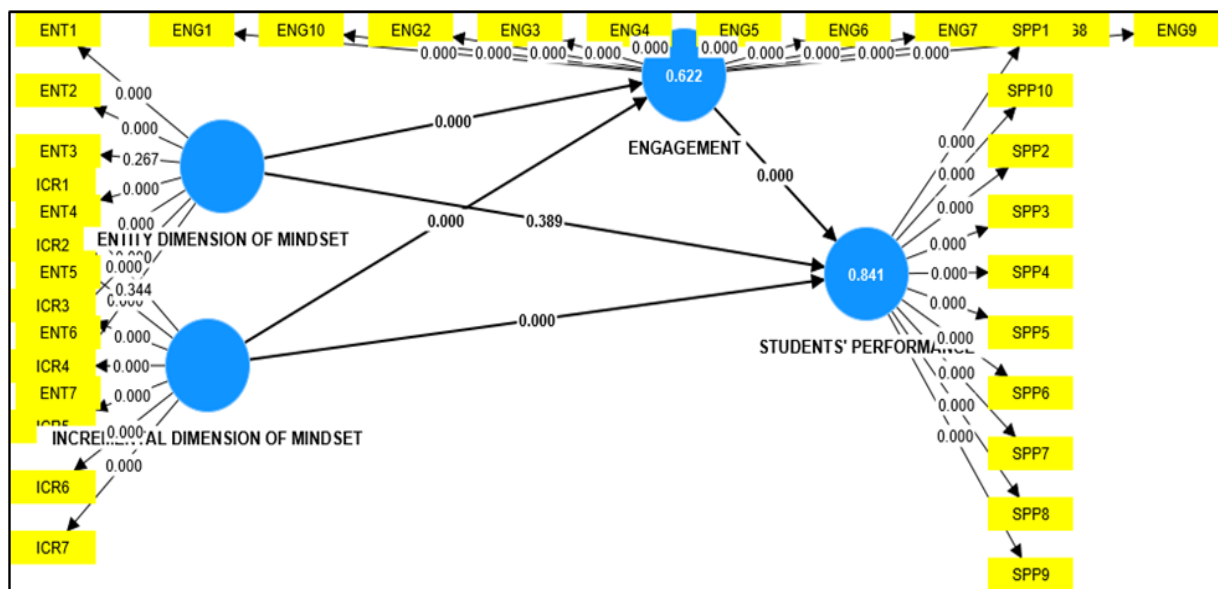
ENT1 ENG1 ENG10 ENG2 ENG3 ENG4 ENG5 ENG6 ENG7 SPP1 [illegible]8 ENG9

0.000 0.000 0.000 0.000 0.000 0.000 0.000 0.000 0.000

0.622

ENGAGEMENT

ENT2
0.000
0.000
ENT3
0.267
ICR1
0.000
ENT4
0.000
ICR2
ENT5
0.000
ICR3
0.344
ENT6
0.000
ICR4
0.000
ENT7
0.000
ICR5
0.000
ICR6
0.000
ICR7

ENTITY DIMENSION OF MINDSET

INCREMENTAL DIMENSION OF MINDSET

0.000
0.000
0.389
0.000
0.000

0.841

STUDENTS' PERFORMANCE

SPP10
0.000
SPP2
0.000
0.000
SPP3
0.000
SPP4
0.000
0.000
SPP5
0.000
SPP6
0.000
0.000
SPP7
0.000
SPP8
SPP9